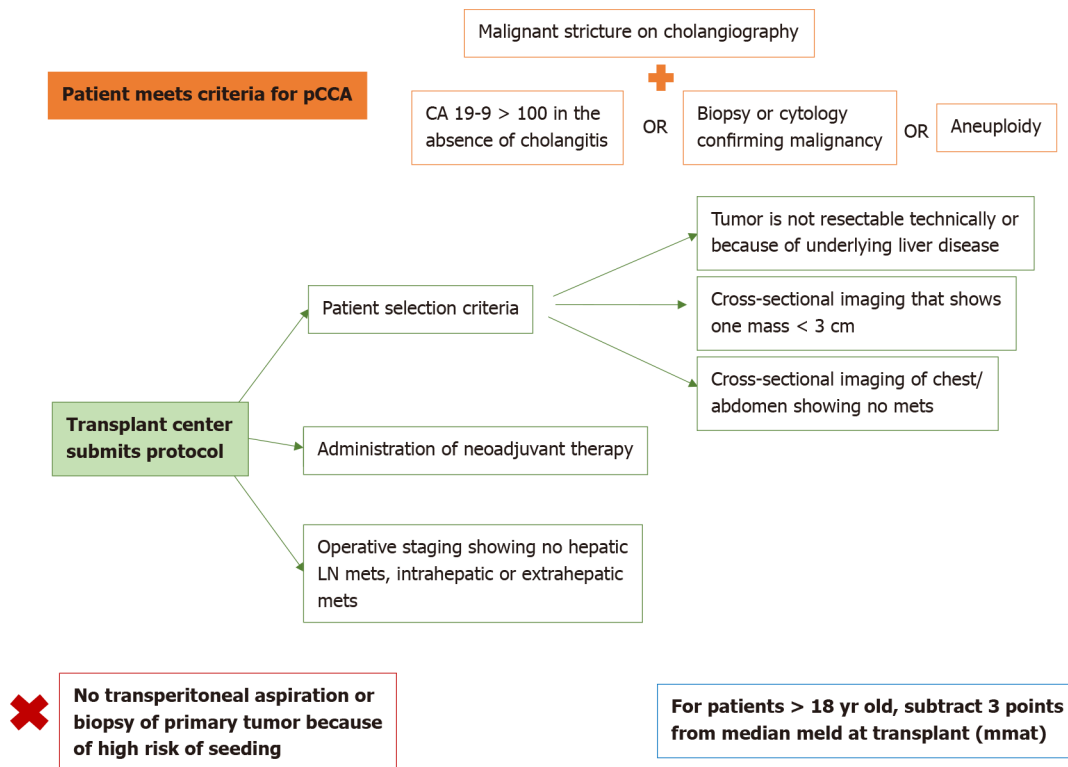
Malignant stricture on cholangiography

Patient meets criteria for pCCA

CA 19-9 > 100 in the absence of cholangitis

OR

Biopsy or cytology confirming malignancy

OR

Aneuploidy

Tumor is not resectable technically or because of underlying liver disease

Patient selection criteria

Cross-sectional imaging that shows one mass < 3 cm

Cross-sectional imaging of chest/ abdomen showing no mets

Transplant center submits protocol

Administration of neoadjuvant therapy

Operative staging showing no hepatic LN mets, intrahepatic or extrahepatic mets

No transperitoneal aspiration or biopsy of primary tumor because of high risk of seeding

For patients > 18 yr old, subtract 3 points from median meld at transplant (mmat)